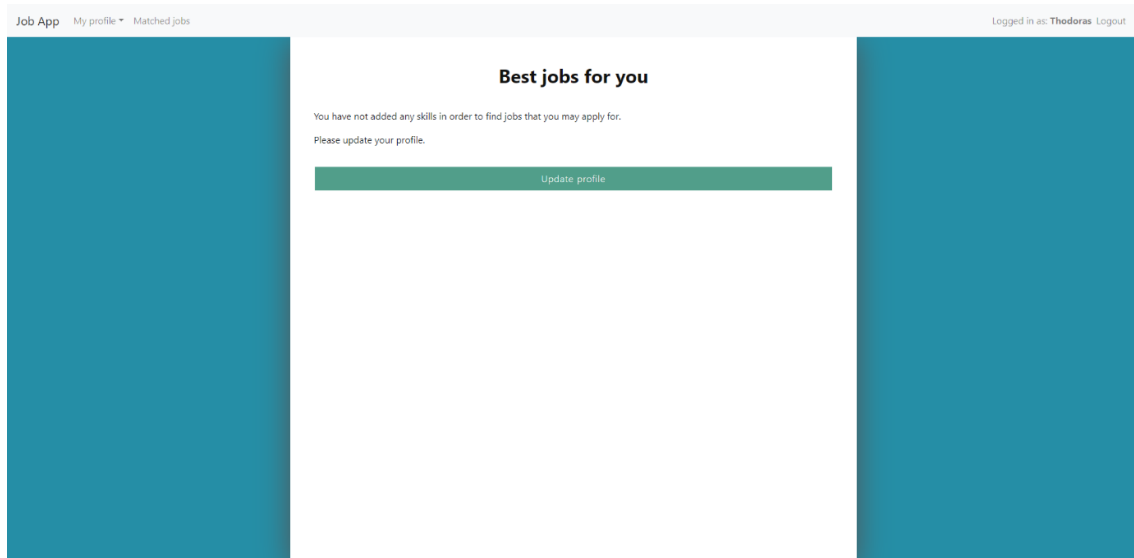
Job App My profile ▾ Matched jobs

Logged in as: **Thodoras** Logout

Best jobs for you

You have not added any skills in order to find jobs that you may apply for.

Please update your profile.

Update profile